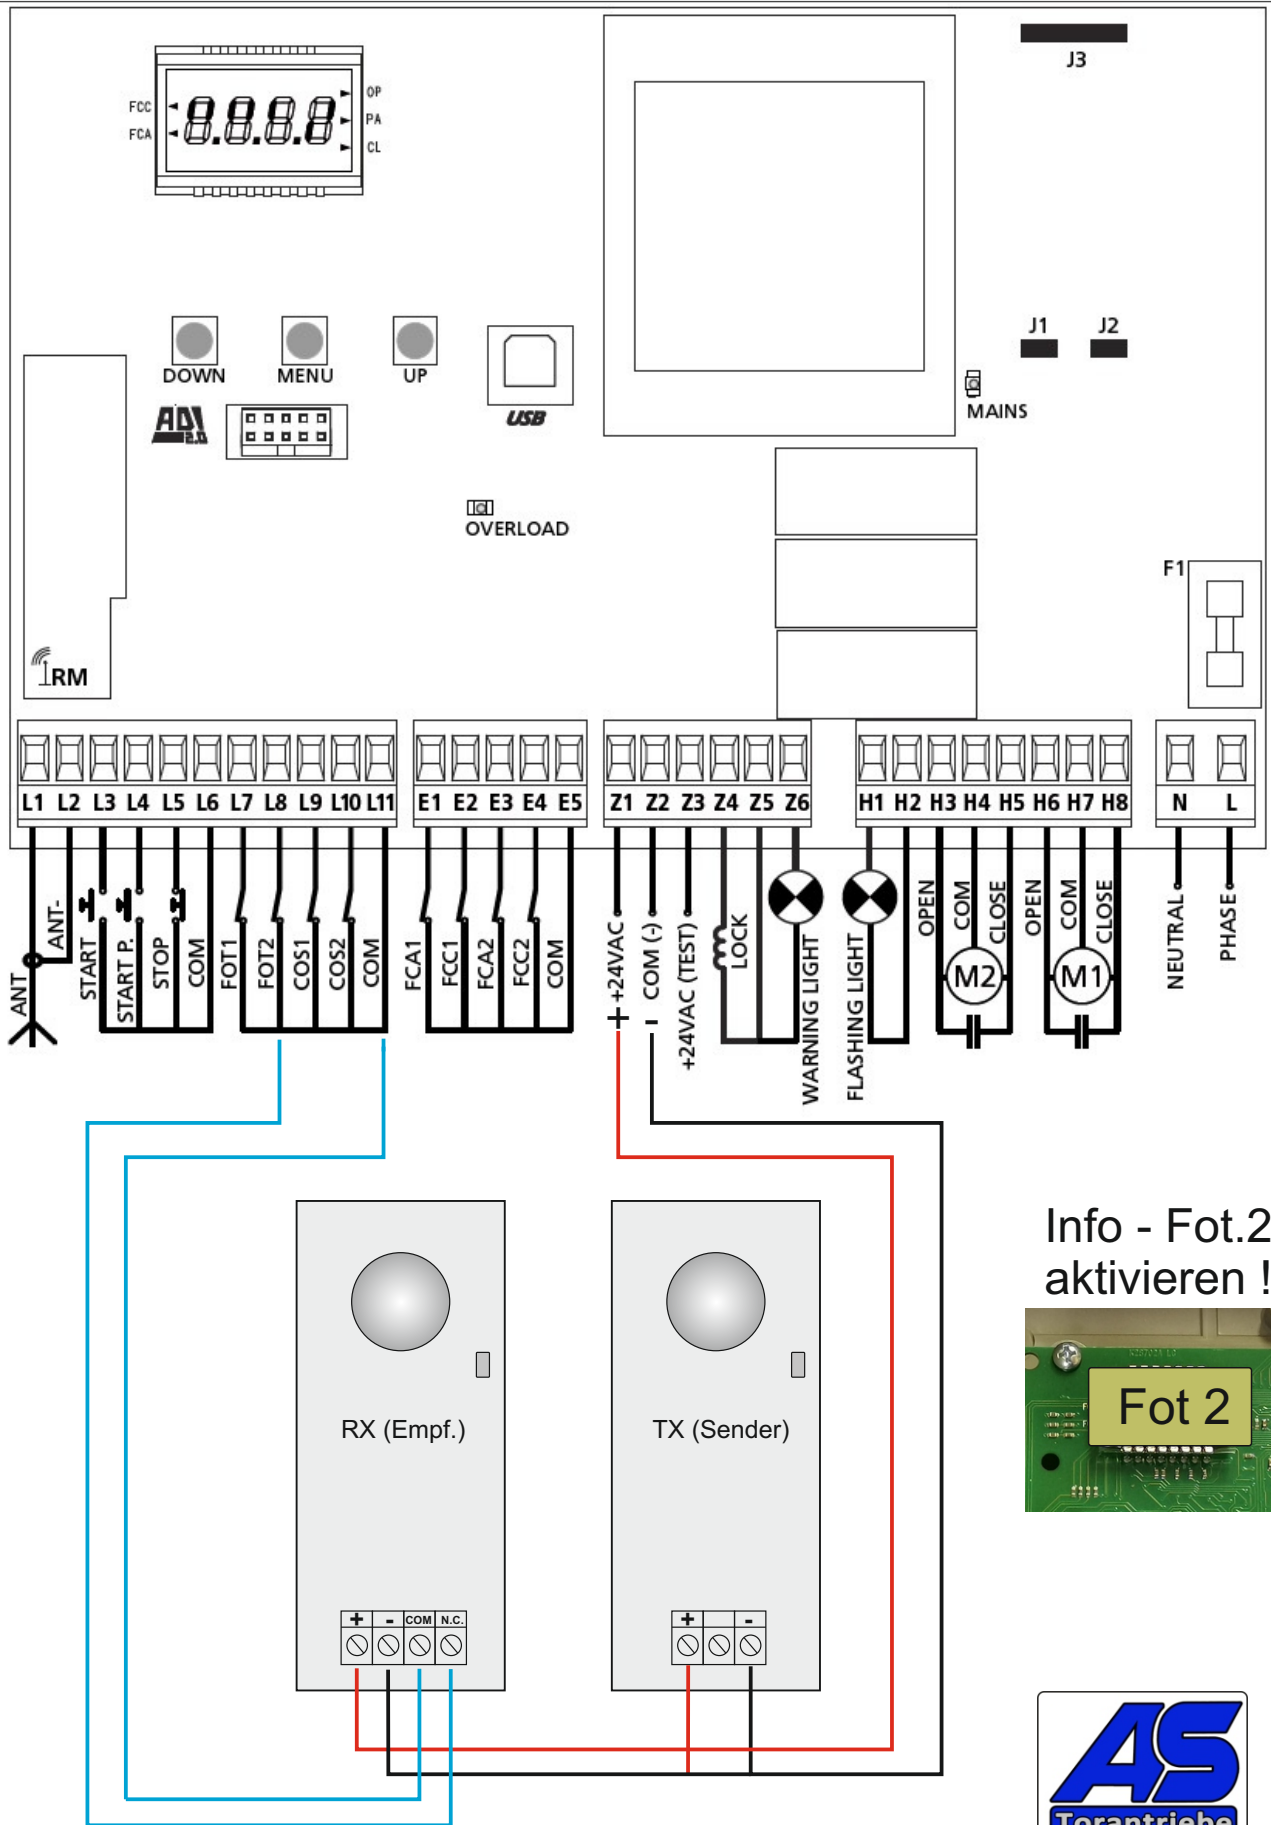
J3

FCC
FCA
8.8.8.8
OP
PA
CL

J1 J2
MAINS

DOWN MENU UP
ADI 2.0
USB

OVERLOAD

F1

RM

L1 L2 L3 L4 L5 L6 L7 L8 L9 L10 L11
E1 E2 E3 E4 E5
Z1 Z2 Z3 Z4 Z5 Z6
H1 H2 H3 H4 H5 H6 H7 H8
N L

ANT
ANT-
START
START P.
STOP
COM
FOT1
FOT2
COS1
COS2
COM
FCA1
FCC1
FCA2
FCC2
COM
+24VAC
COM (-)
+24VAC (TEST)
LOCK
WARNING LIGHT
FLASHING LIGHT
OPEN
COM
CLOSE
M2
OPEN
COM
CLOSE
M1
NEUTRAL
PHASE
+
-

Info - Fot.2 aktivieren !

Fot 2

RX (Empf.)
+ - COM N.C.

TX (Sender)
+ -

AS
Torantriebe